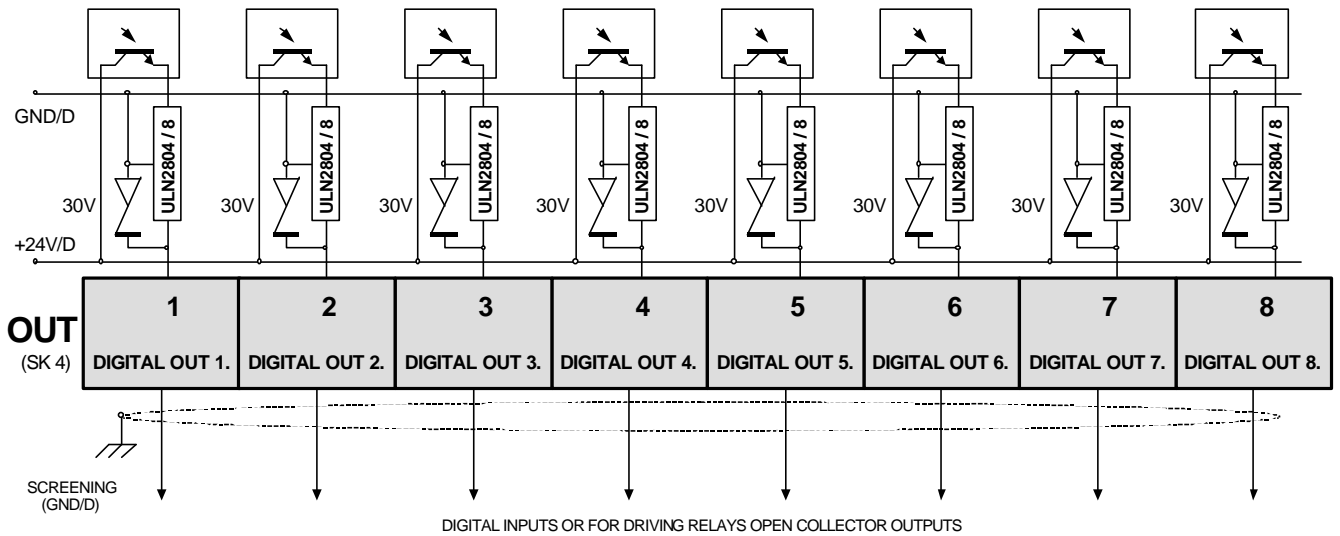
GND/D

ULN2804 / 8
30V
ULN2804 / 8
30V
ULN2804 / 8
30V
ULN2804 / 8
30V
ULN2804 / 8
30V
ULN2804 / 8
30V
ULN2804 / 8
30V
ULN2804 / 8
30V

+24V/D

OUT
(SK 4)

| 1 | 2 | 3 | 4 | 5 | 6 | 7 | 8 |
|---|---|---|---|---|---|---|---|
| DIGITAL OUT 1. | DIGITAL OUT 2. | DIGITAL OUT 3. | DIGITAL OUT 4. | DIGITAL OUT 5. | DIGITAL OUT 6. | DIGITAL OUT 7. | DIGITAL OUT 8. |

SCREENING
(GND/D)

DIGITAL INPUTS OR FOR DRIVING RELAYS OPEN COLLECTOR OUTPUTS